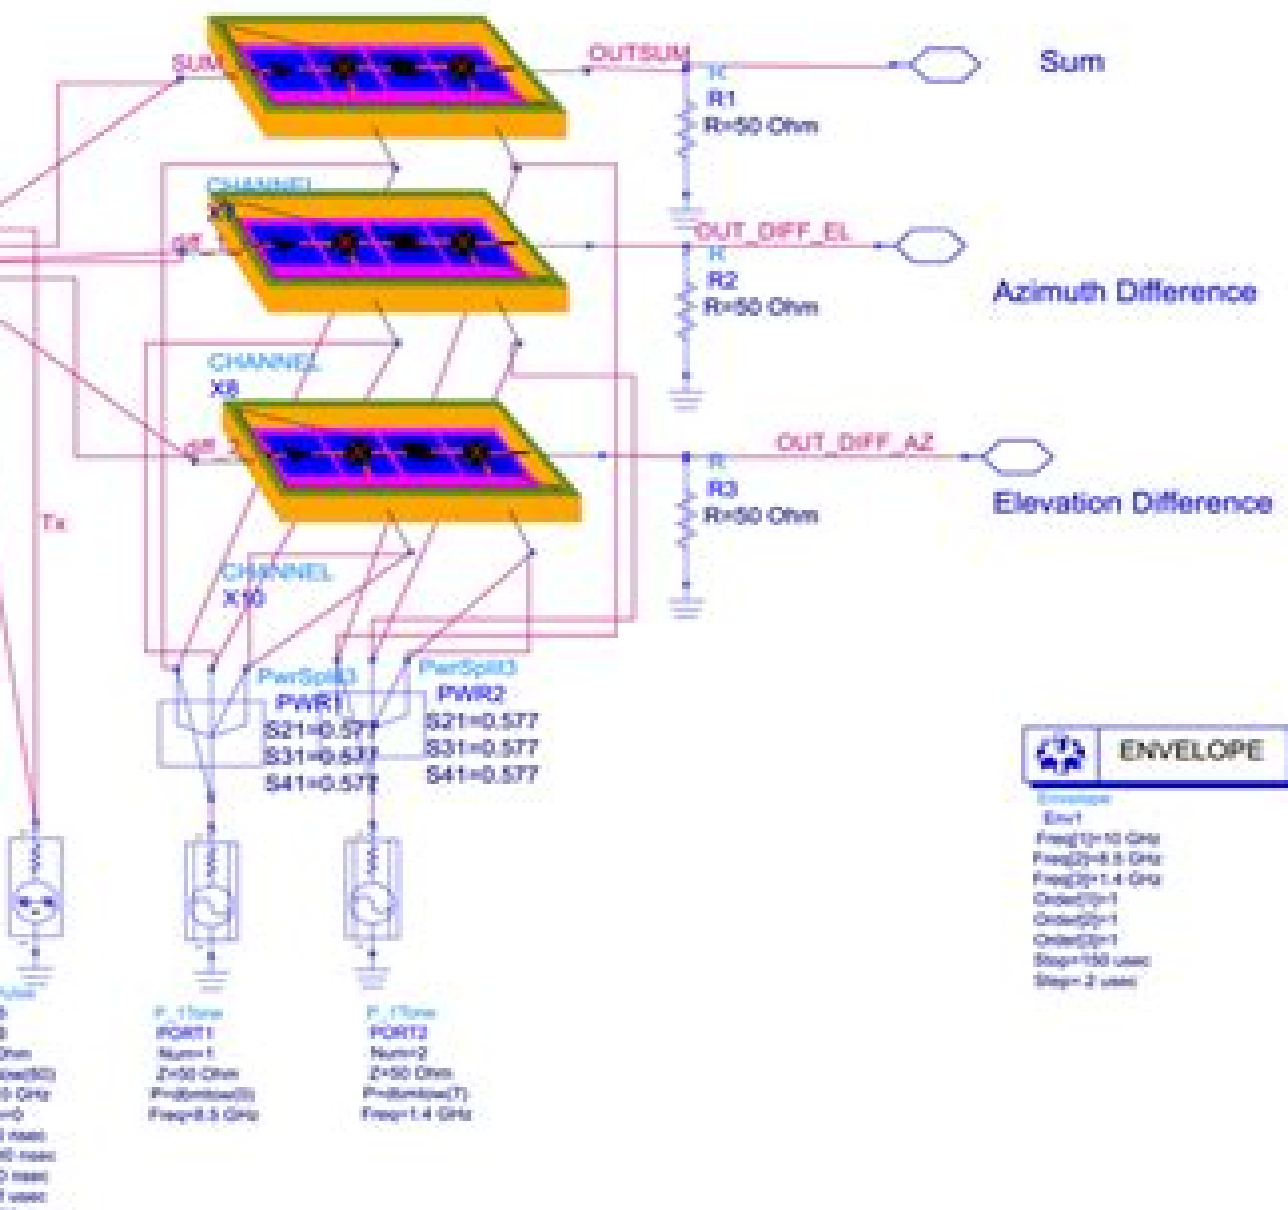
SUM
OUTSUM
R
R1
R=50 Ohm
Sum

CHANNEL
X7
diff
OUT_DIFF_EL
R
R2
R=50 Ohm
Azimuth Difference

CHANNEL
X8
diff
OUT_DIFF_AZ
R
R3
R=50 Ohm
Elevation Difference

Tx

CHANNEL
X10

PwrSplit3
PWR1
S21=0.577
S31=0.577
S41=0.577

PwrSplit3
PWR2
S21=0.577
S31=0.577
S41=0.577

ENVELOPE
Envelope
Env1
Freq[1]=10 GHz
Freq[2]=8.5 GHz
Freq[3]=1.4 GHz
Order[1]=1
Order[2]=1
Order[3]=1
Stop=150 usec
Step=2 usec

P_1Tone
PORT1
Num=1
Z=50 Ohm
P=dbmtow(0)
Freq=8.5 GHz

P_1Tone
PORT2
Num=2
Z=50 Ohm
P=dbmtow(7)
Freq=1.4 GHz

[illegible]